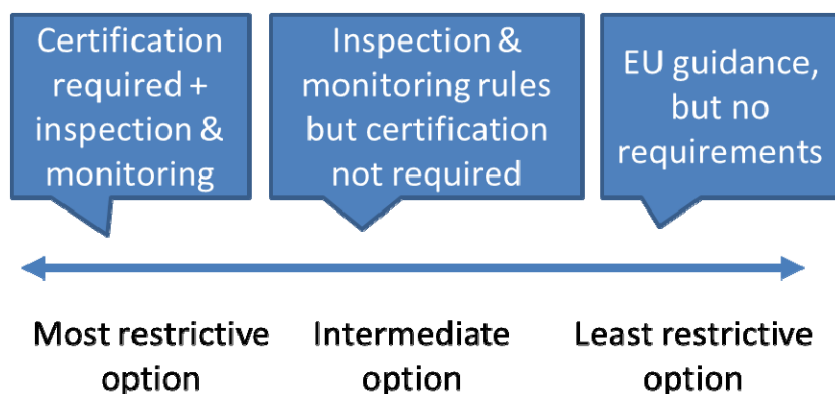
Certification required + inspection & monitoring

Inspection & monitoring rules but certification not required

EU guidance, but no requirements

Most restrictive option

Intermediate option

Least restrictive option